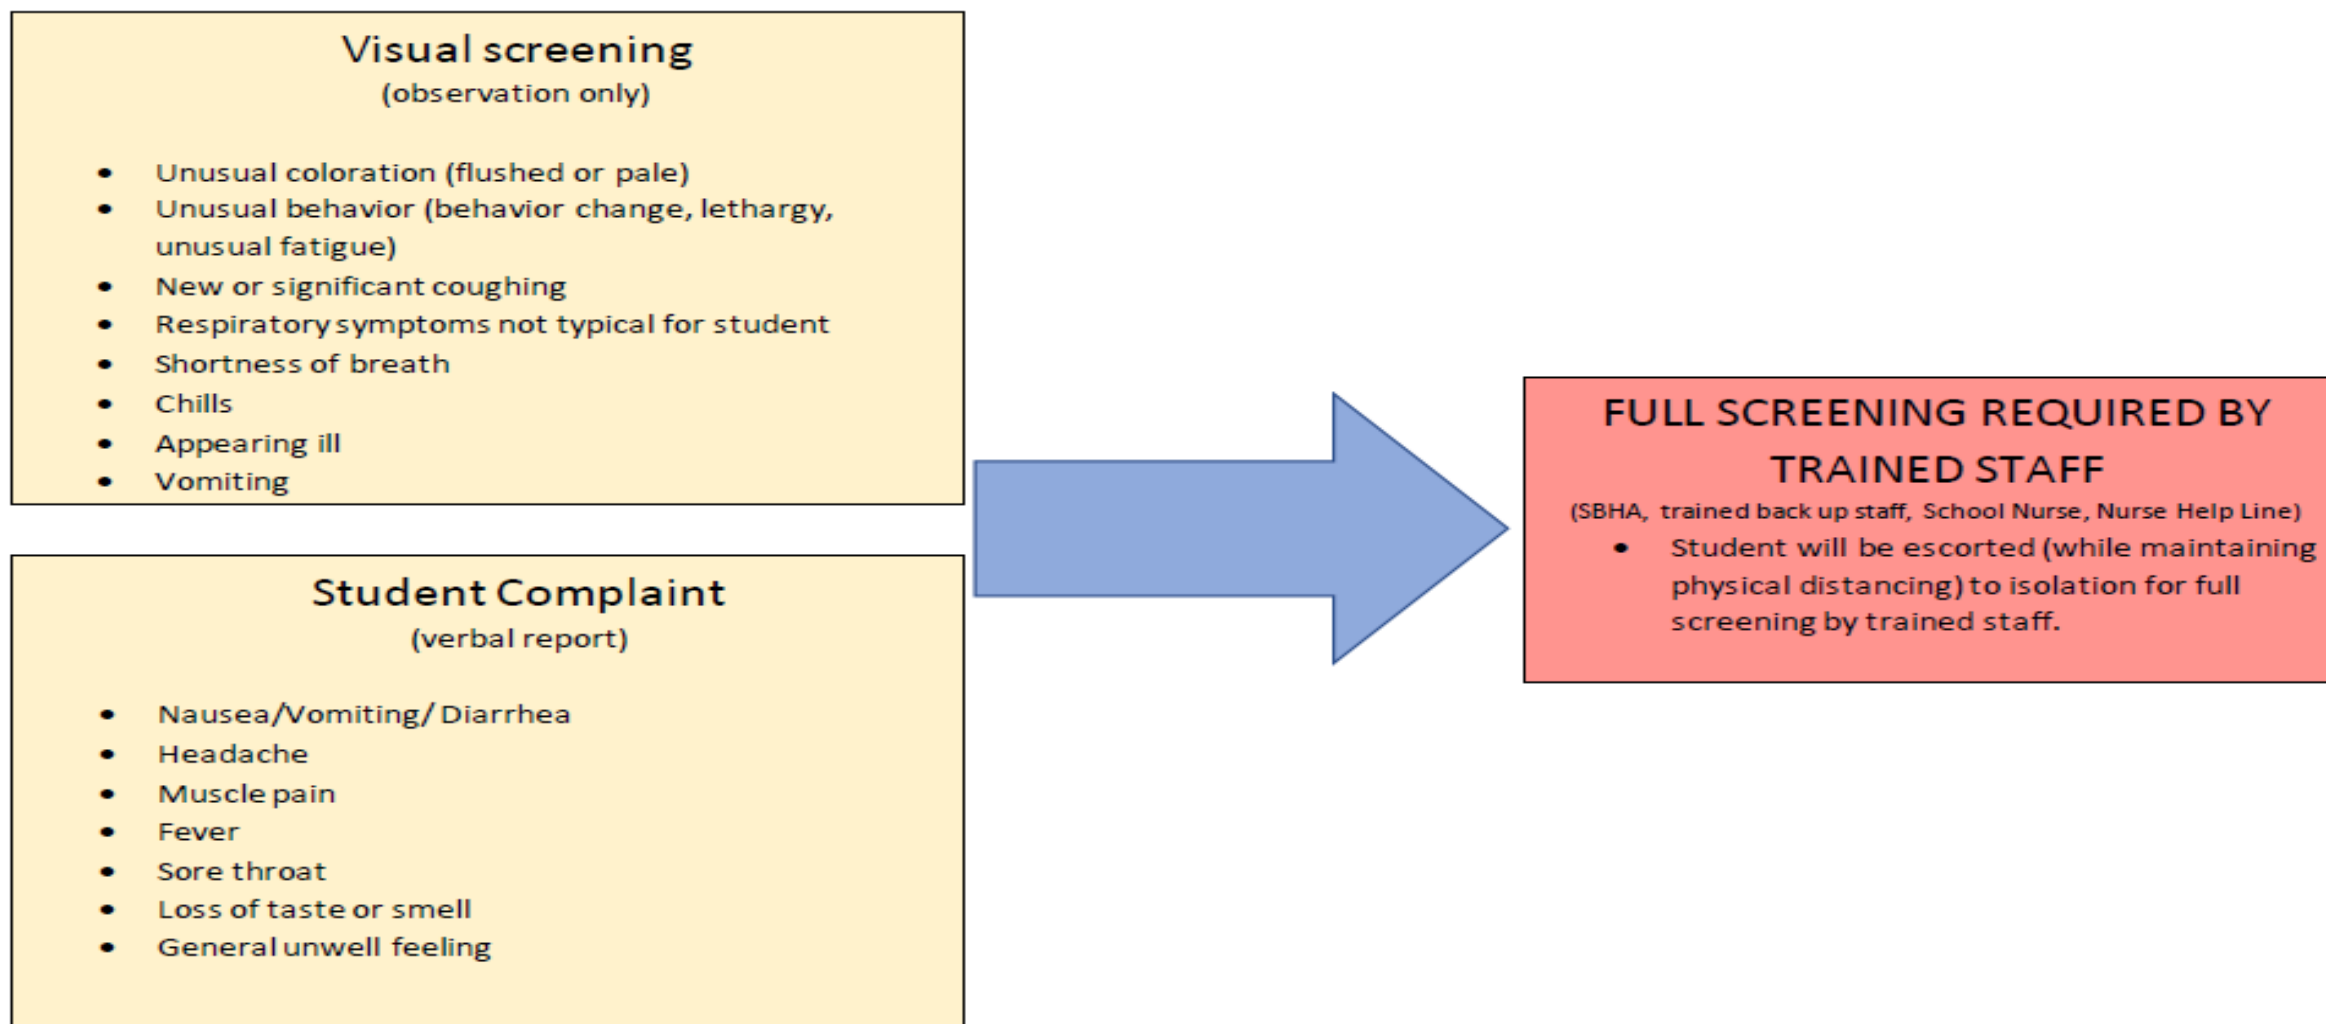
Visual screening
(observation only)

- Unusual coloration (flushed or pale)
- Unusual behavior (behavior change, lethargy, unusual fatigue)
- New or significant coughing
- Respiratory symptoms not typical for student
- Shortness of breath
- Chills
- Appearing ill
- Vomiting

Student Complaint
(verbal report)

- Nausea/Vomiting/ Diarrhea
- Headache
- Muscle pain
- Fever
- Sore throat
- Loss of taste or smell
- General unwell feeling

FULL SCREENING REQUIRED BY TRAINED STAFF
(SBHA, trained back up staff, School Nurse, Nurse Help Line)

- Student will be escorted (while maintaining physical distancing) to isolation for full screening by trained staff.